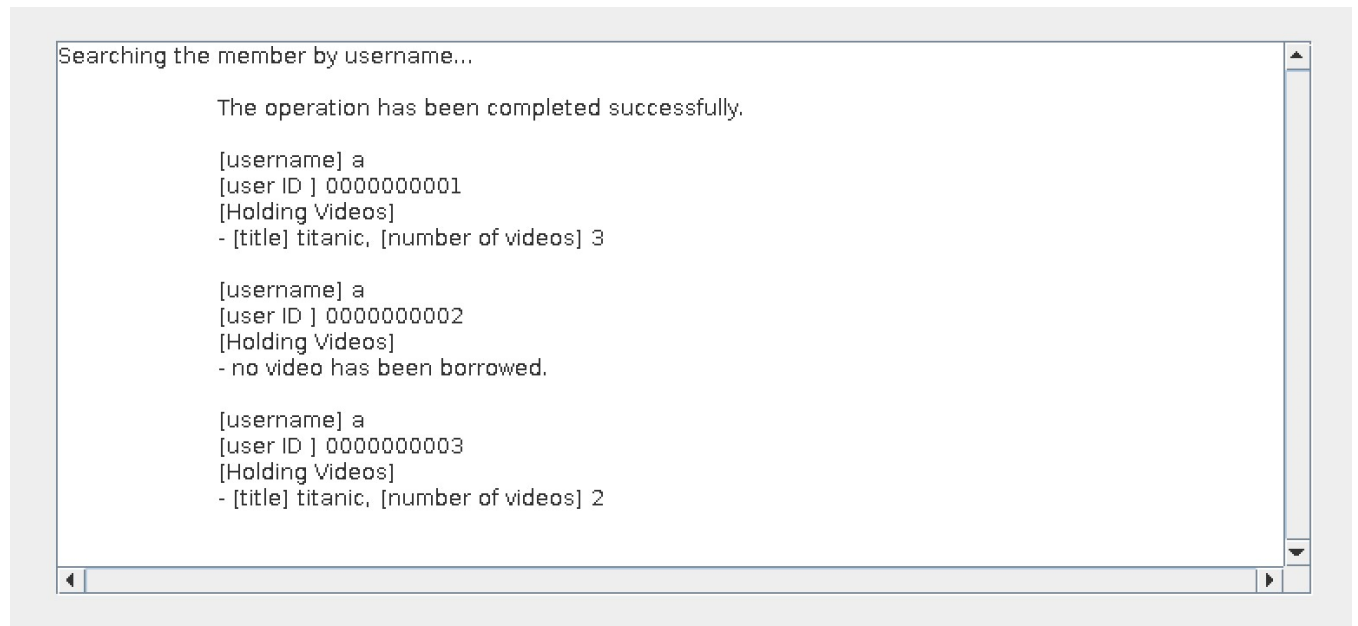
Searching the member by username...

The operation has been completed successfully.

[username] a
[user ID ] 0000000001
[Holding Videos]
- [title] titanic, [number of videos] 3

[username] a
[user ID ] 0000000002
[Holding Videos]
- no video has been borrowed.

[username] a
[user ID ] 0000000003
[Holding Videos]
- [title] titanic, [number of videos] 2